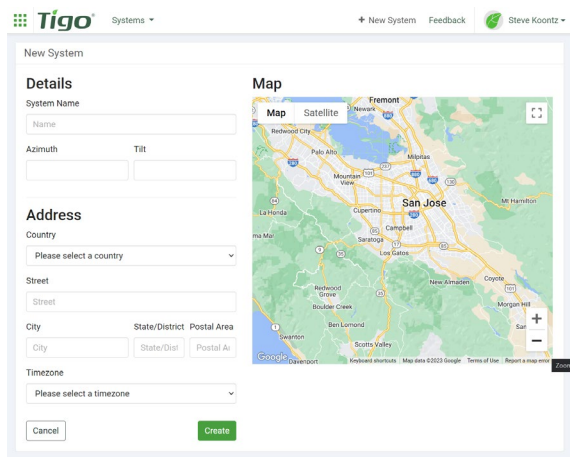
Tigo® Systems ▾ + New System Feedback Steve Koontz ▾

New System

Details

System Name

Name

Azimuth

Tilt

Address

Country

Please select a country

Street

Street

City

City

State/District

State/Dist

Postal Area

Postal A

Timezone

Please select a timezone

Cancel

Create

Map

Map Satellite

Fremont
Newark
Redwood City
Palo Alto
Milpitas
Mountain View
San Jose
Mt Hamilton
La Honda
Cupertino
Campbell
Saratoga
Los Gatos
Redwood Grove
Boulder Creek
New Almaden
Coyote
Morgan Hill
Ben Lomond
Swanton
Scotts Valley
Davenport
San

Google

Keyboard shortcuts Map data ©2023 Google Terms of Use Report a map error

Zoom